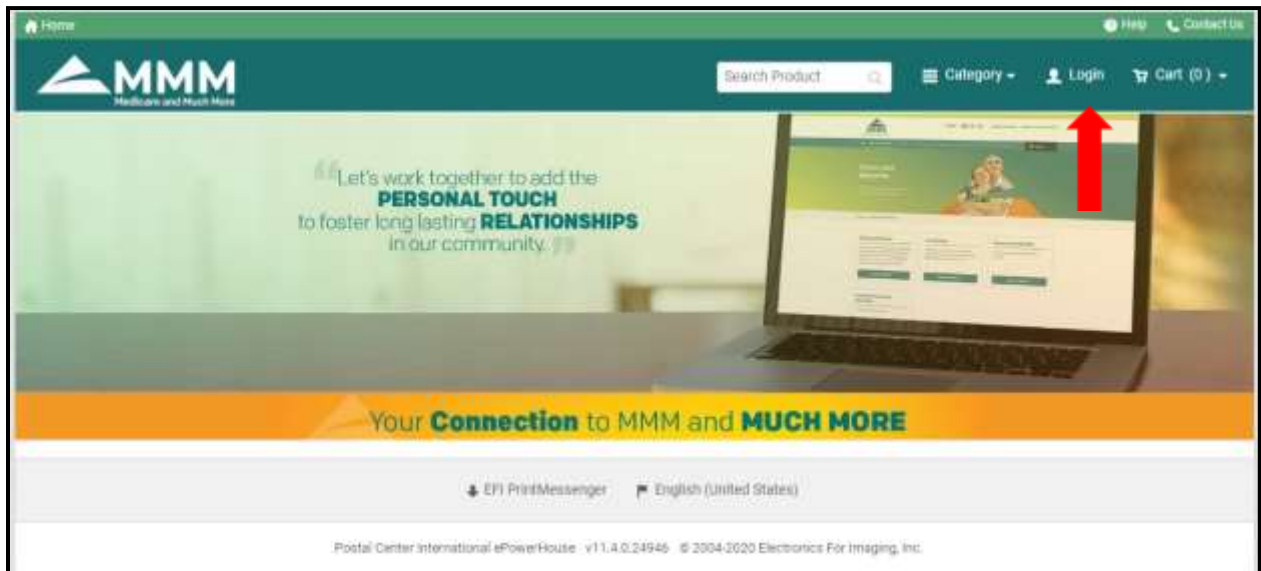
Home

Help Contact Us

MMM
Medicare and Much More

Search Product

Category

Login

Cart (0)

"Let's work together to add the PERSONAL TOUCH to foster long lasting RELATIONSHIPS in our community."

Your Connection to MMM and MUCH MORE

EFI PrintMessenger English (United States)

Postal Center International ePowerHouse v11.4.0.24946 © 2004-2020 Electronics For Imaging, Inc.